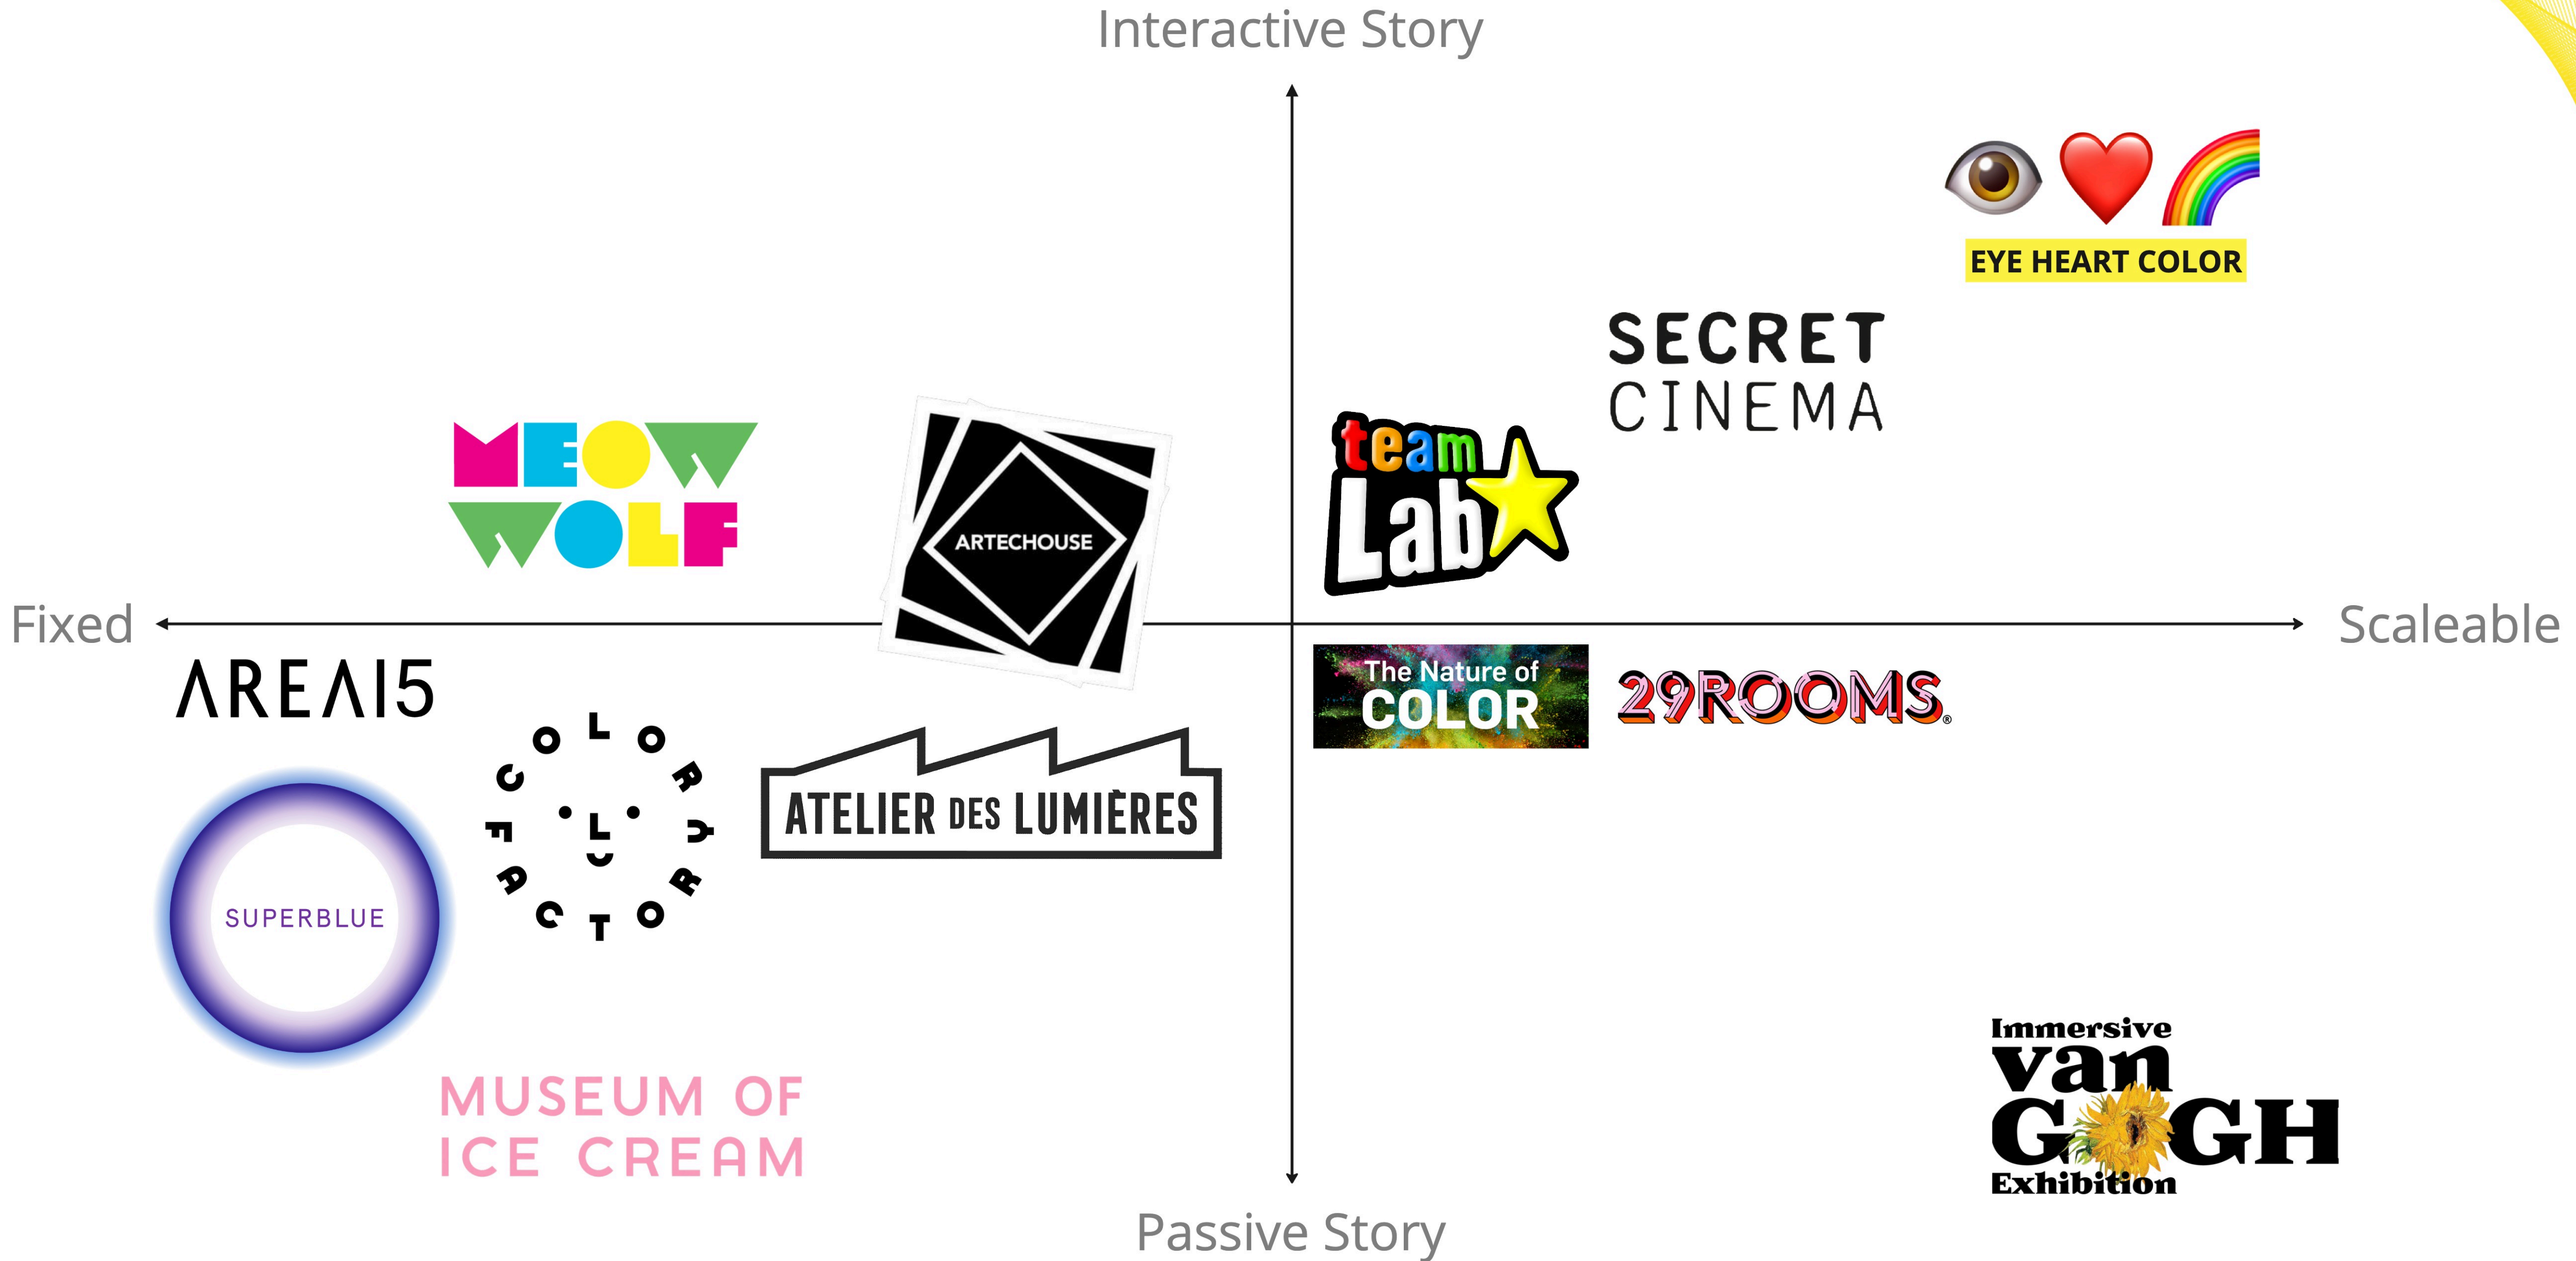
Interactive Story

EYE HEART COLOR

SECRET CINEMA

MEOW WOLF

ARTECHOUSE

team Lab

Fixed

Scaleable

AREA15

The Nature of COLOR

29ROOMS

COLOR FACTORY

ATELIER DES LUMIÈRES

SUPERBLUE

MUSEUM OF ICE CREAM

Immersive van GOGH Exhibition

Passive Story